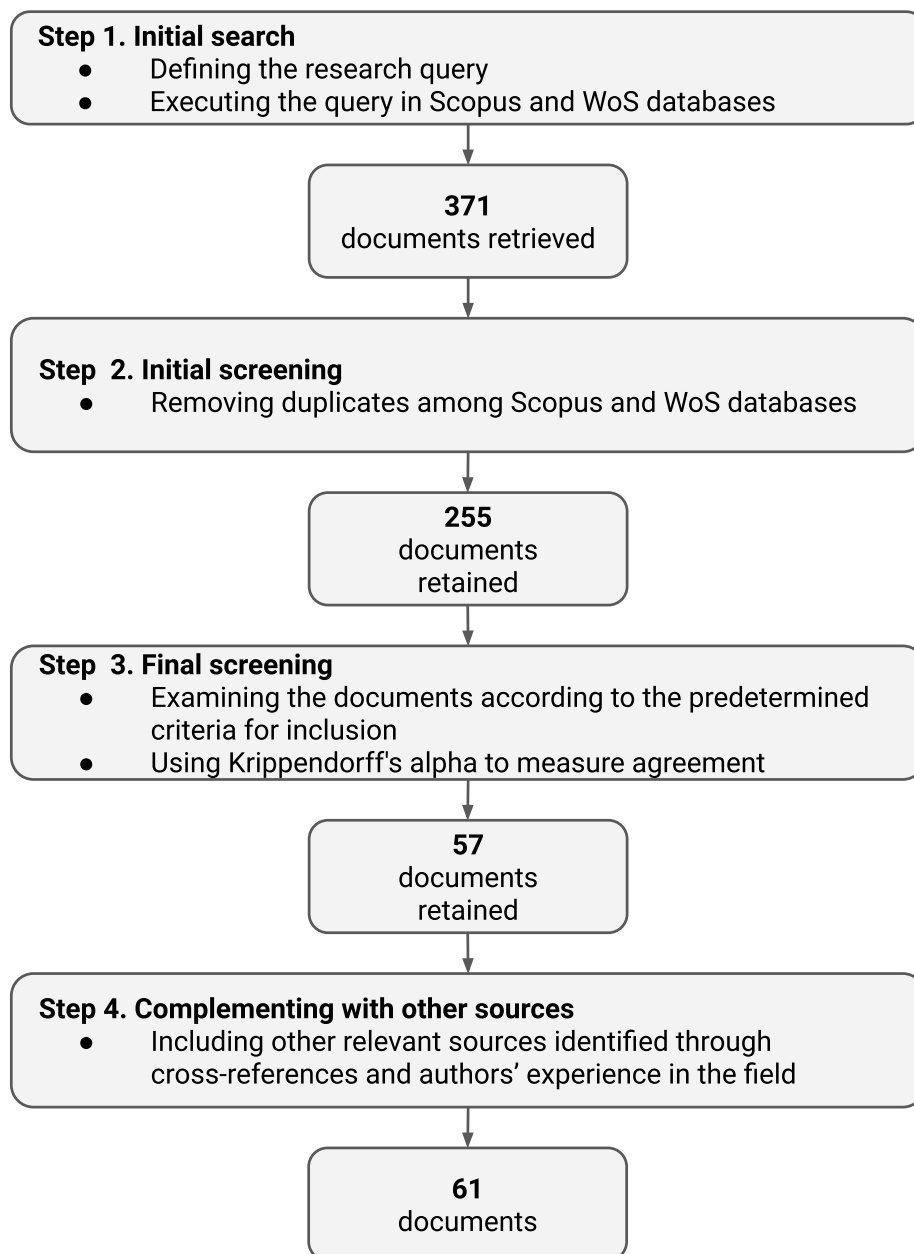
**Step 1. Initial search**
- Defining the research query
- Executing the query in Scopus and WoS databases

**371**
documents retrieved

**Step 2. Initial screening**
- Removing duplicates among Scopus and WoS databases

**255**
documents retained

**Step 3. Final screening**
- Examining the documents according to the predetermined criteria for inclusion
- Using Krippendorff's alpha to measure agreement

**57**
documents retained

**Step 4. Complementing with other sources**
- Including other relevant sources identified through cross-references and authors' experience in the field

**61**
documents